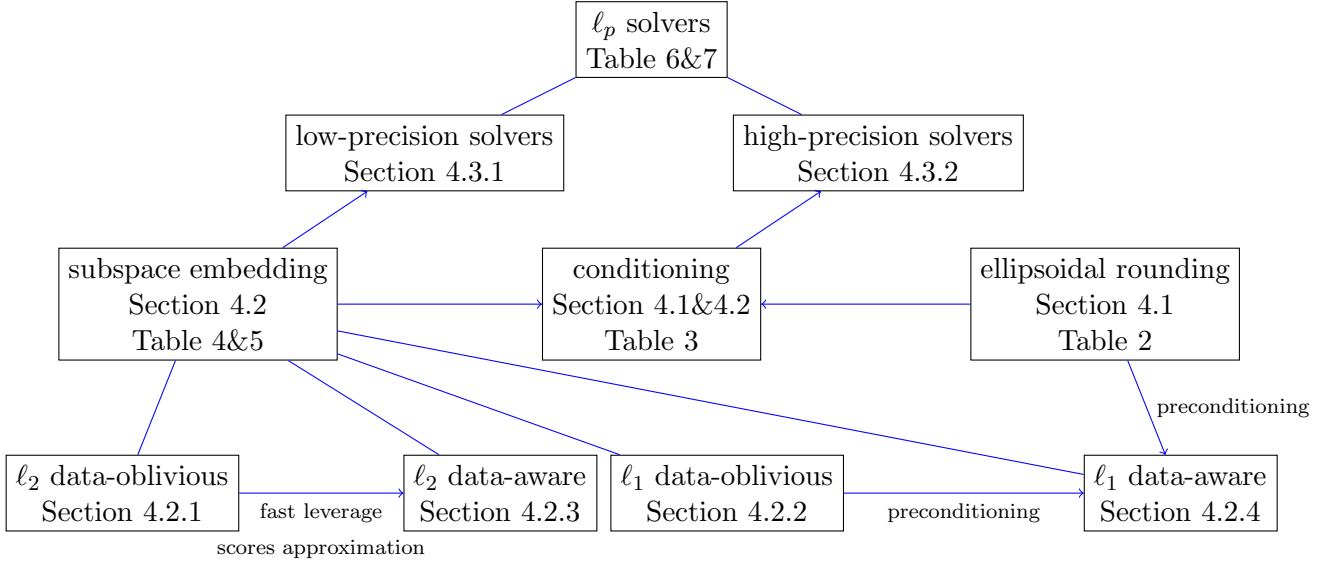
$\ell_p$ solvers
Table 6&7

low-precision solvers
Section 4.3.1

high-precision solvers
Section 4.3.2

subspace embedding
Section 4.2
Table 4&5

conditioning
Section 4.1&4.2
Table 3

ellipsoidal rounding
Section 4.1
Table 2

preconditioning

$\ell_2$ data-oblivious
Section 4.2.1

fast leverage
scores approximation

$\ell_2$ data-aware
Section 4.2.3

$\ell_1$ data-oblivious
Section 4.2.2

preconditioning

$\ell_1$ data-aware
Section 4.2.4